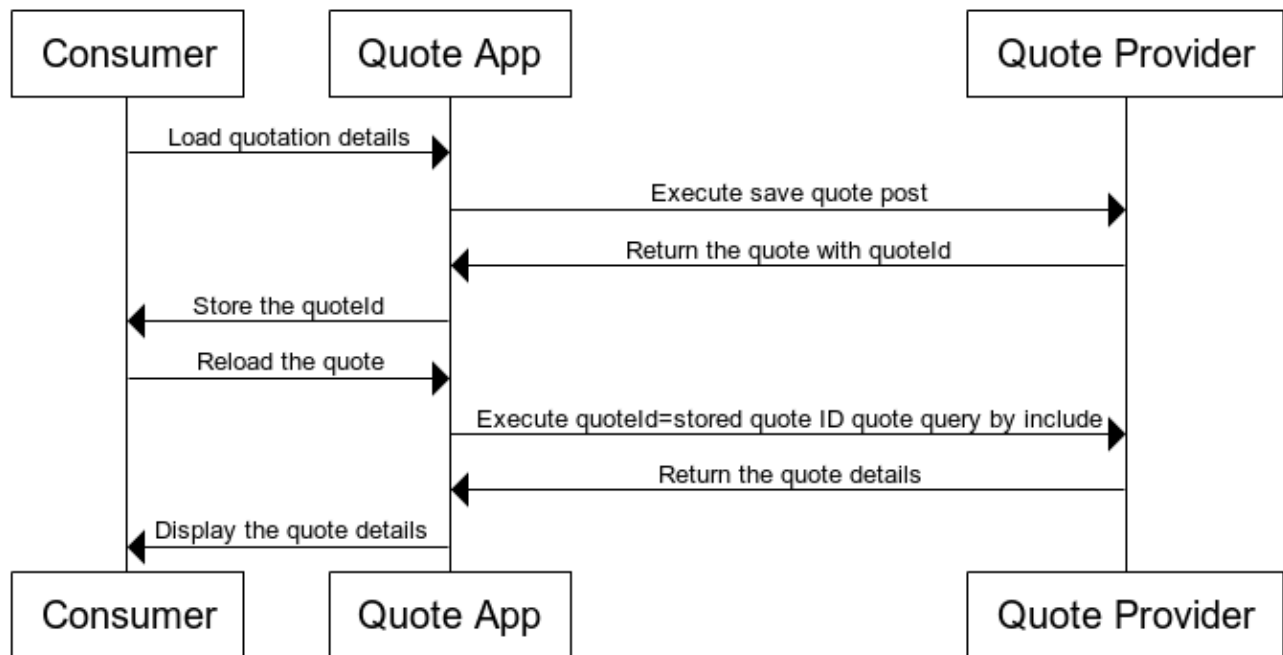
Consumer

Quote App

Quote Provider

Load quotation details

Execute save quote post

Return the quote with quoteId

Store the quoteId

Reload the quote

Execute quoteId=stored quote ID quote query by include

Return the quote details

Display the quote details

Consumer

Quote App

Quote Provider